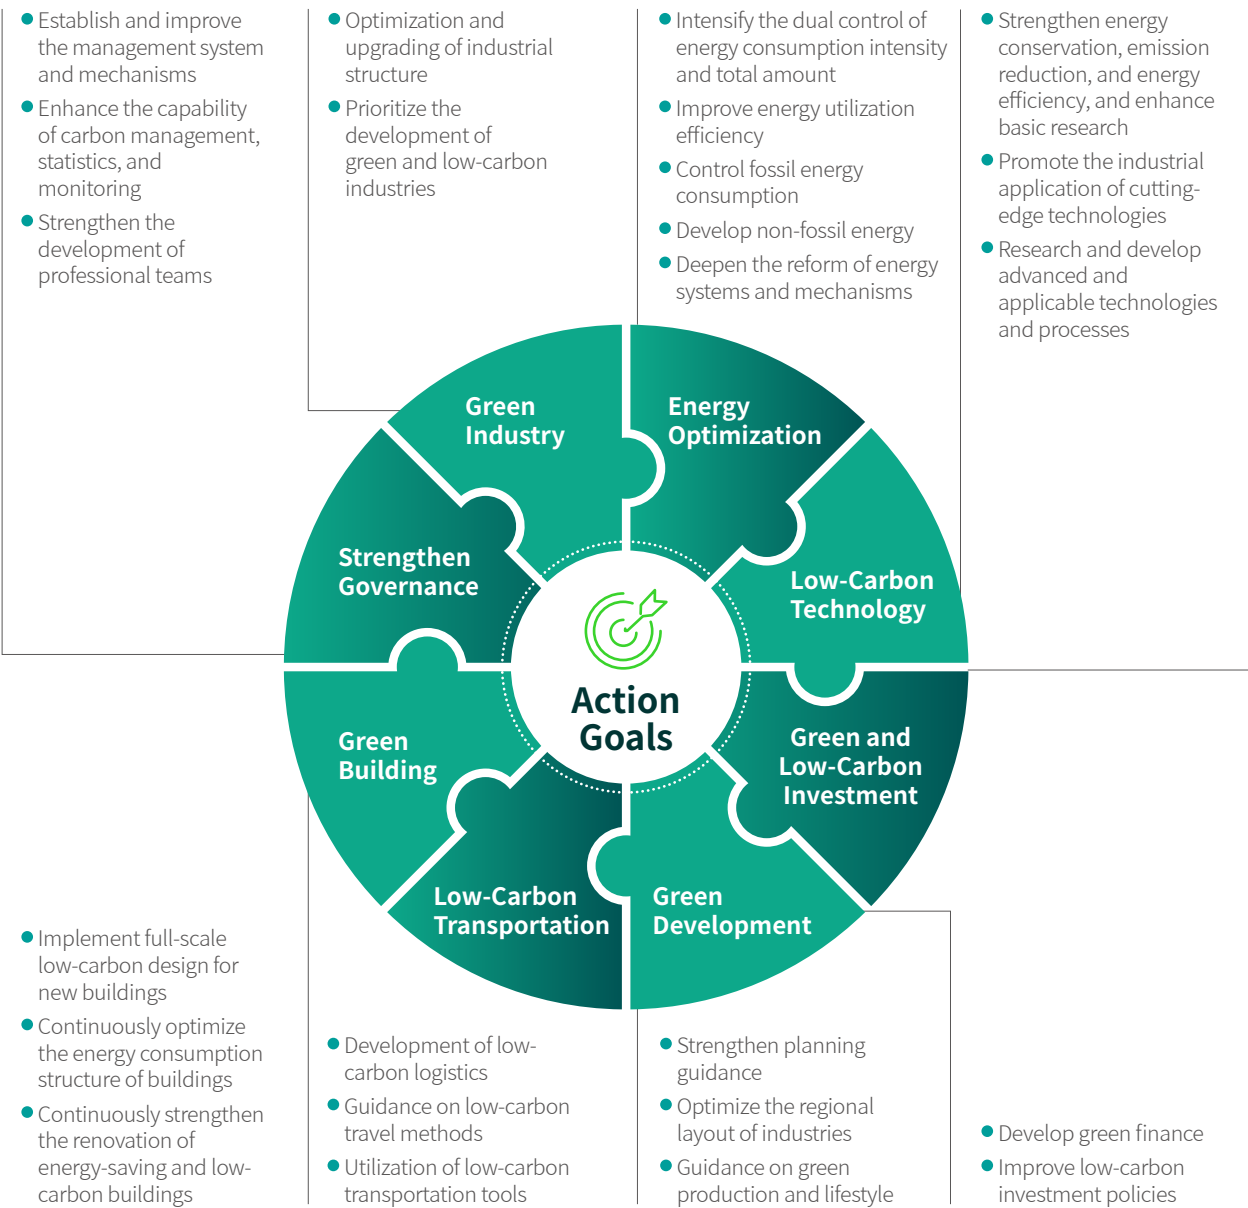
Establish and improve the management system and mechanisms

Enhance the capability of carbon management, statistics, and monitoring

Strengthen the development of professional teams

Optimization and upgrading of industrial structure

Prioritize the development of green and low-carbon industries

Intensify the dual control of energy consumption intensity and total amount

Improve energy utilization efficiency

Control fossil energy consumption

Develop non-fossil energy

Deepen the reform of energy systems and mechanisms

Strengthen energy conservation, emission reduction, and energy efficiency, and enhance basic research

Promote the industrial application of cutting-edge technologies

Research and develop advanced and applicable technologies and processes

Green Industry

Energy Optimization

Strengthen Governance

Low-Carbon Technology

Action Goals

Green Building

Green and Low-Carbon Investment

Low-Carbon Transportation

Green Development

Implement full-scale low-carbon design for new buildings

Continuously optimize the energy consumption structure of buildings

Continuously strengthen the renovation of energy-saving and low-carbon buildings

Development of low-carbon logistics

Guidance on low-carbon travel methods

Utilization of low-carbon transportation tools

Strengthen planning guidance

Optimize the regional layout of industries

Guidance on green production and lifestyle

Develop green finance

Improve low-carbon investment policies